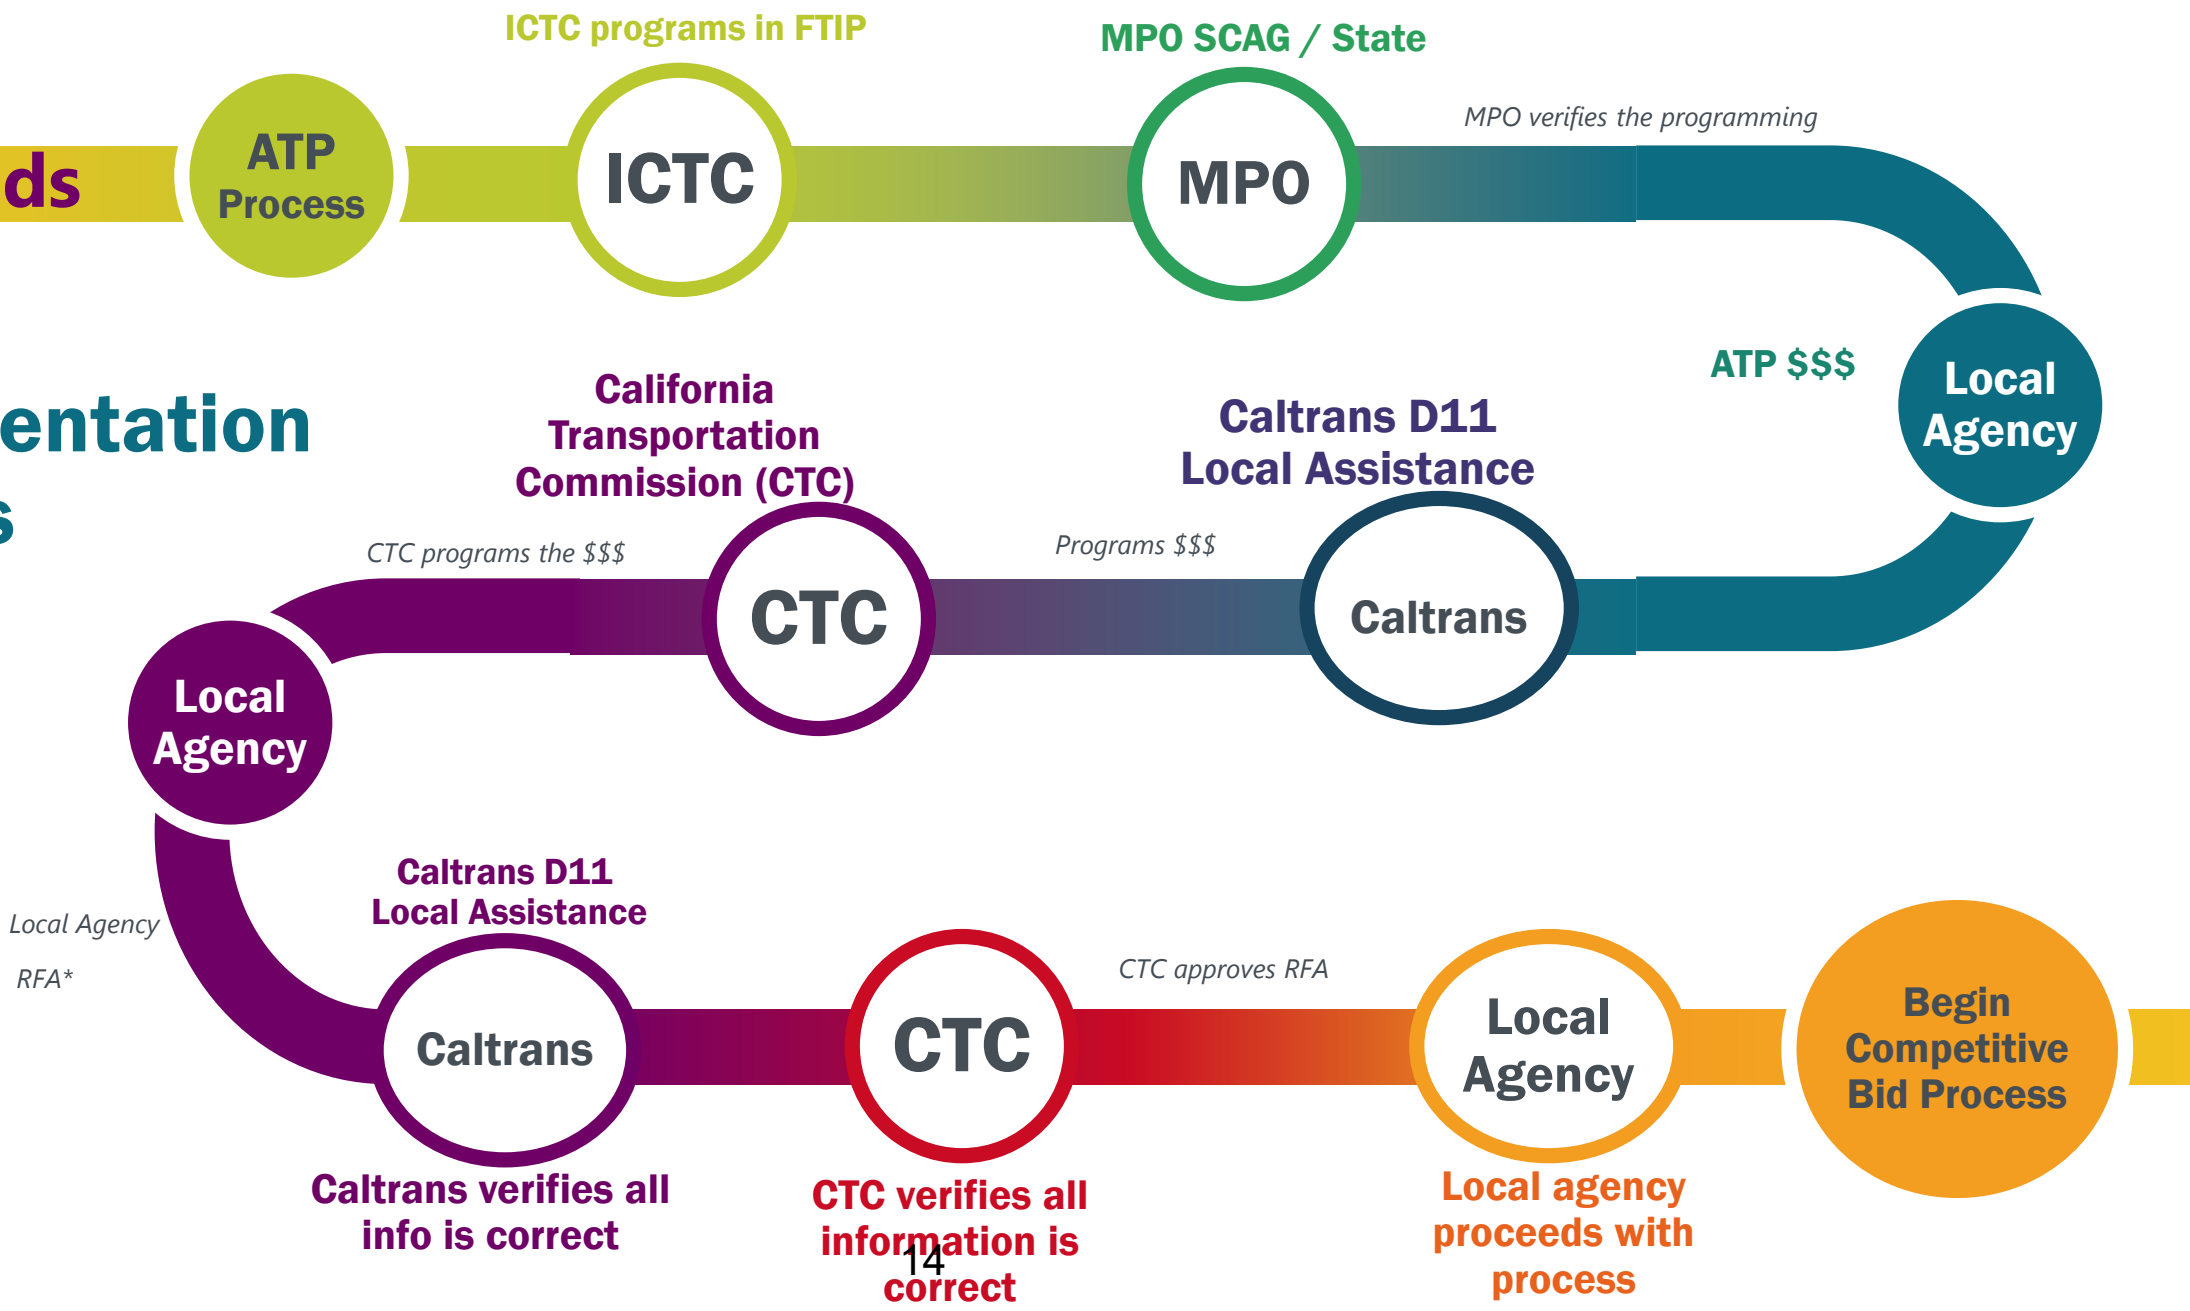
ds

entation

s

ATP Process

ICTC programs in FTIP

ICTC

MPO SCAG / State

MPO

MPO verifies the programming

ATP $$$

Local Agency

California Transportation Commission (CTC)

Caltrans D11 Local Assistance

CTC programs the $$$

CTC

Programs $$$

Caltrans

Local Agency

Local Agency

RFA*

Caltrans D11 Local Assistance

Caltrans

CTC

CTC approves RFA

Local Agency

Begin Competitive Bid Process

Caltrans verifies all info is correct

CTC verifies all information is correct

14

Local agency proceeds with process